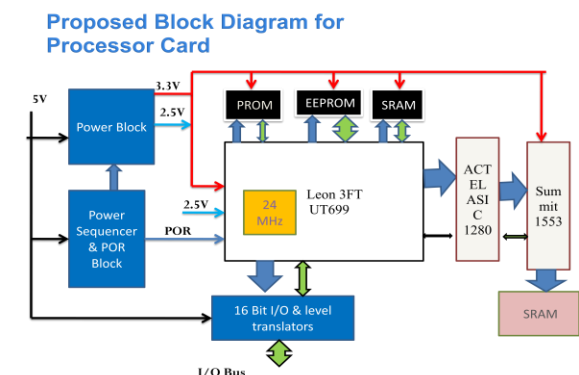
Proposed Block Diagram for Processor Card

5V

3.3V

2.5V

Power Block

PROM

EEPROM

SRAM

Power Sequencer & POR Block

2.5V

POR

24 MHz

Leon 3FT UT699

ACT EL ASI C 1280

Sum mit 1553

SRAM

16 Bit I/O & level translators

I/O Bus